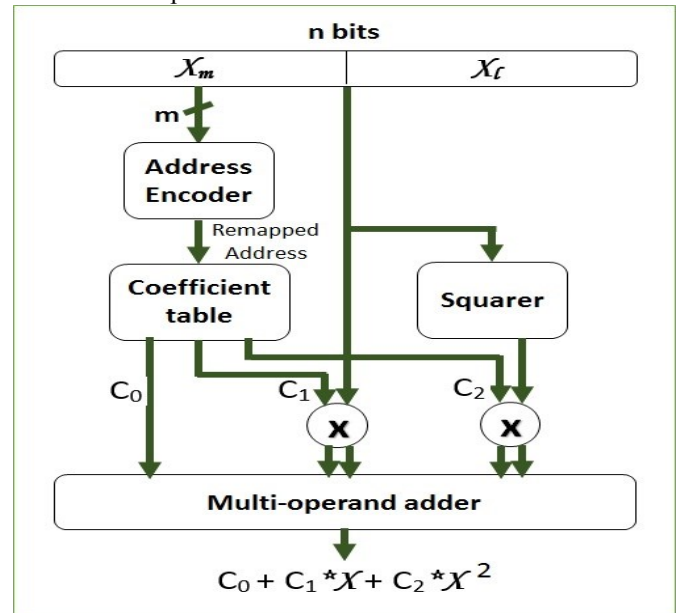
n bits

$\mathcal{X}_m$

$\mathcal{X}_\ell$

m

Address Encoder

Remapped Address

Coefficient table

Squarer

$C_0$

$C_1$

$C_2$

x

x

Multi-operand adder

$C_0 + C_1 * \mathcal{X} + C_2 * \mathcal{X}^2$